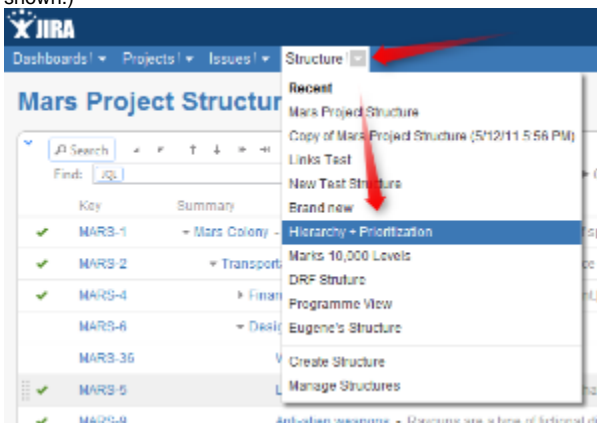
shown.)

JIRA

Dashboards ▾ Projects ▾ Issues ▾ Structure ▾

Mars Project Structur

Search

Find: JQL

| | Key | Summary |
|---|---|---|
| ✔ | MARS-1 | ▾ Mars Colony - |
| ✔ | MARS-2 | ▾ Transport |
| ✔ | MARS-4 | ▸ Finan |
| | MARS-6 | ▾ Desi |
| | MARS-36 | W |
| ✔ | MARS-5 | L |
| ✔ | MARS-9 | Anti-alien weapons - Rescues are a type of fictional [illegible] |

Recent
Mars Project Structure
Copy of Mars Project Structure (5/12/11 5:56 PM)
Links Test
New Test Structure
Brand new
Hierarchy + Prioritization
Marks 10,000 Levels
DRF Struture
Programme View
Eugene's Structure
Create Structure
Manage Structures